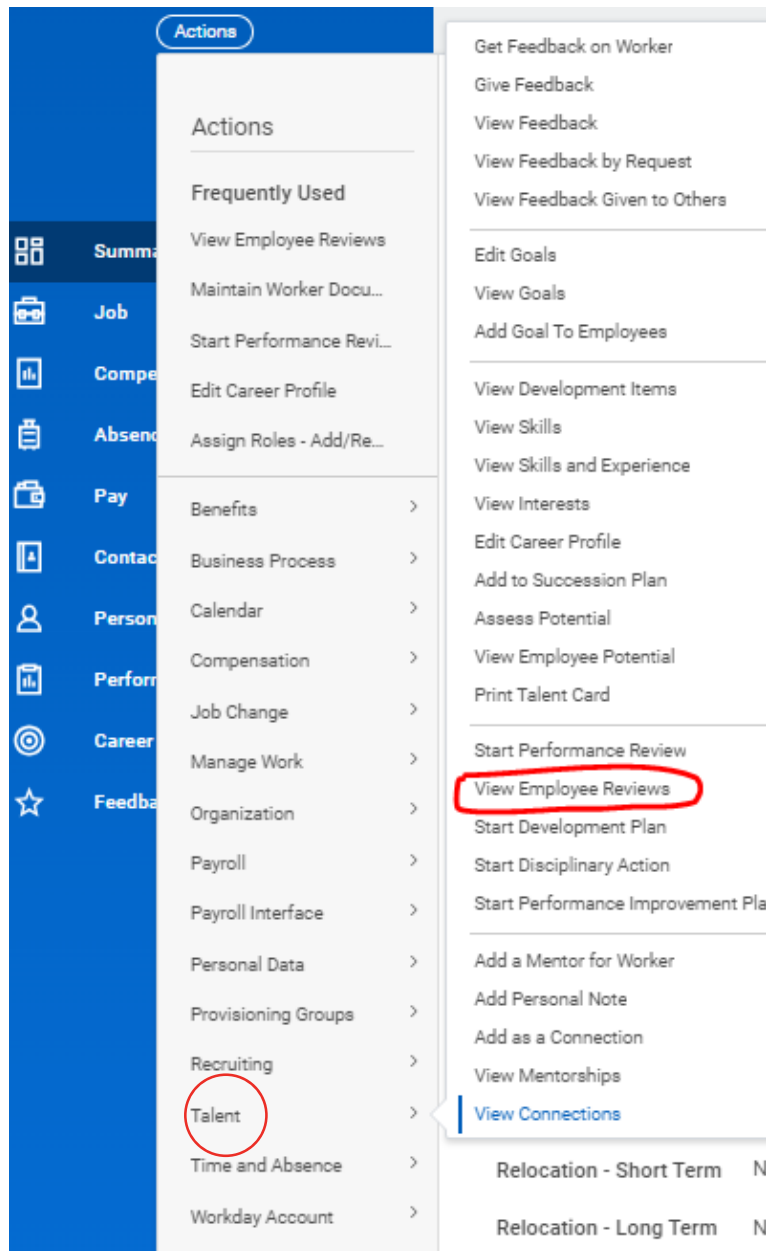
Actions

Summa
Job
Compe
Absenc
Pay
Contac
Person
Perforr
Career
Feedba

Actions

Frequently Used

View Employee Reviews

Maintain Worker Docu...

Start Performance Revi...

Edit Career Profile

Assign Roles - Add/Re...

Benefits >

Business Process >

Calendar >

Compensation >

Job Change >

Manage Work >

Organization >

Payroll >

Payroll Interface >

Personal Data >

Provisioning Groups >

Recruiting >

Talent >

Time and Absence >

Workday Account >

Get Feedback on Worker
Give Feedback
View Feedback
View Feedback by Request
View Feedback Given to Others

Edit Goals
View Goals
Add Goal To Employees

View Development Items
View Skills
View Skills and Experience
View Interests
Edit Career Profile
Add to Succession Plan
Assess Potential
View Employee Potential
Print Talent Card

Start Performance Review
View Employee Reviews
Start Development Plan
Start Disciplinary Action
Start Performance Improvement Pla

Add a Mentor for Worker
Add Personal Note
Add as a Connection
View Mentorships
View Connections

Relocation - Short Term N

Relocation - Long Term N